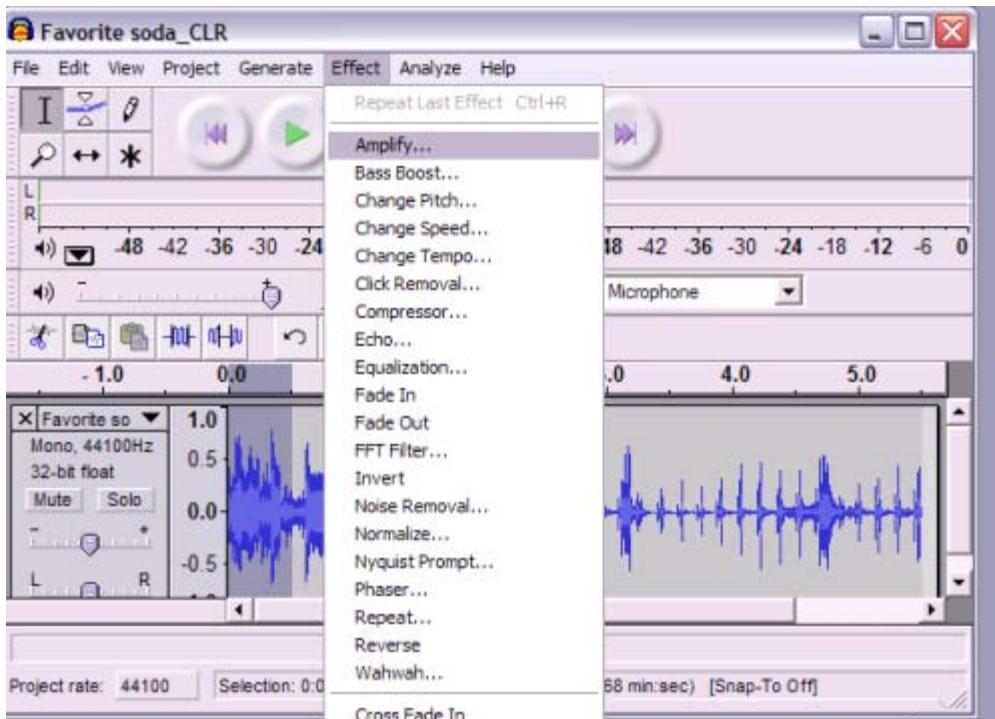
Favorite soda_CLR

File Edit View Project Generate Effect Analyze Help

Repeat Last Effect Ctrl+R
Amplify...
Bass Boost...
Change Pitch...
Change Speed...
Change Tempo...
Click Removal...
Compressor...
Echo...
Equalization...
Fade In
Fade Out
FFT Filter...
Invert
Noise Removal...
Normalize...
Nyquist Prompt...
Phaser...
Repeat...
Reverse
Wahwah...
Cross Fade In

L
R
-48 -42 -36 -30 -24
48 -42 -36 -30 -24 -18 -12 -6 0

Microphone

- 1.0 0.0 .0 4.0 5.0

Favorite so
Mono, 44100Hz
32-bit float
Mute Solo
L R
1.0
0.5
0.0
-0.5

Project rate: 44100 Selection: 0:0 68 min:sec) [Snap-To Off]